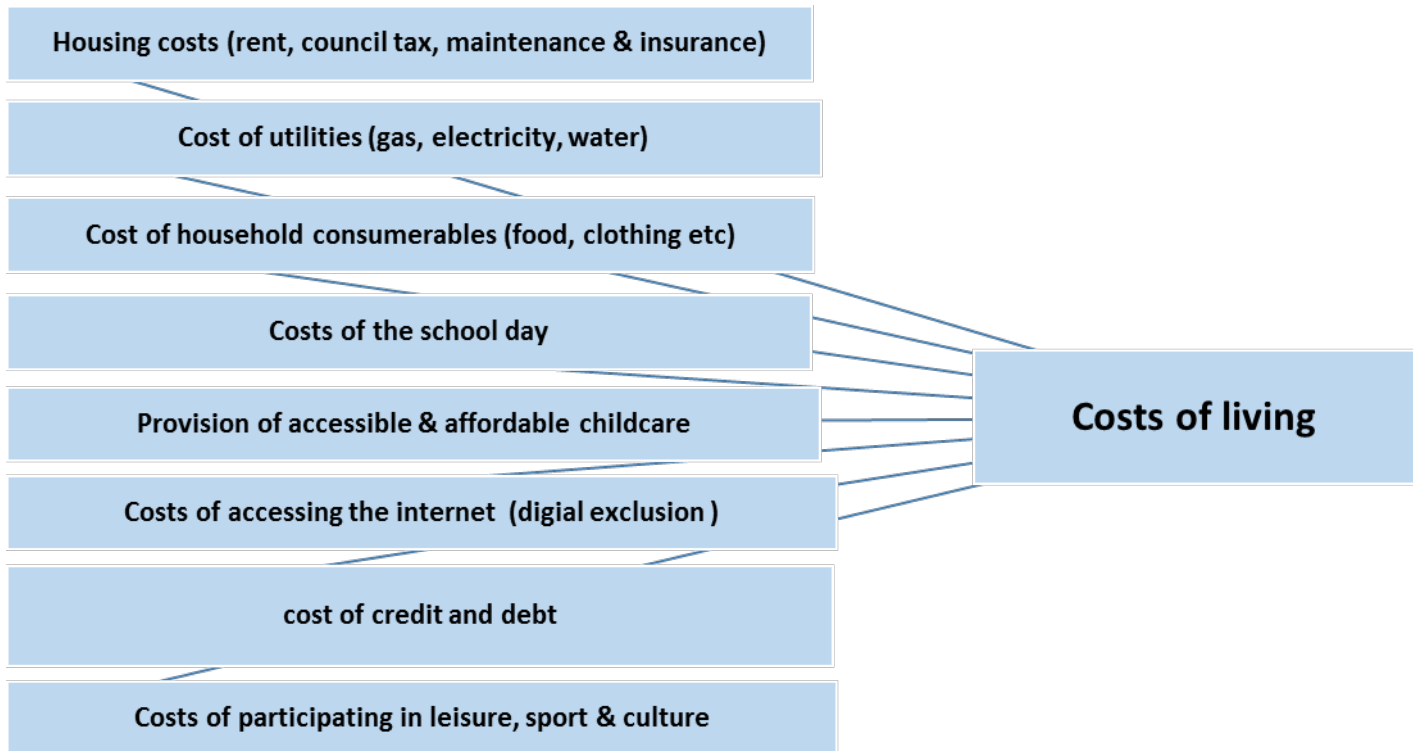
Housing costs (rent, council tax, maintenance & insurance)

Cost of utilities (gas, electricity, water)

Cost of household consumerables (food, clothing etc)

Costs of the school day

Provision of accessible & affordable childcare

Costs of accessing the internet (digial exclusion )

cost of credit and debt

Costs of participating in leisure, sport & culture

Costs of living